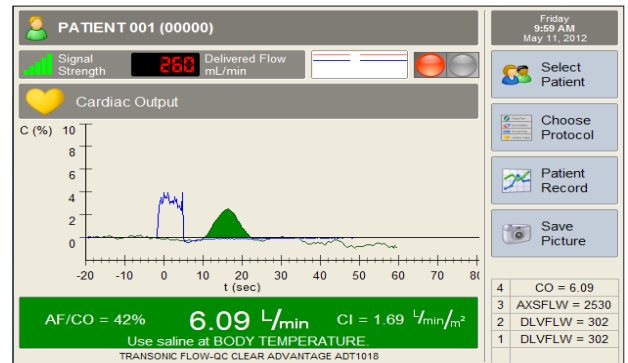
PATIENT 001 (00000)

Friday
9:59 AM
May 11, 2012

Signal Strength

260

Delivered Flow mL/min

Cardiac Output

Select Patient

Choose Protocol

Patient Record

Save Picture

C (%)

10
8
6
4
2
0

-20 -10 0 10 20 30 40 50 60 70 80

t (sec)

| 4 | CO = 6.09 |
|---|---|
| 3 | AXSFLW = 2530 |
| 2 | DLVFLW = 302 |
| 1 | DLVFLW = 302 |

AF/CO = 42%

6.09 L/min

CI = 1.69 $^{L}/_{min}/_{m^2}$

Use saline at BODY TEMPERATURE.

TRANSONIC FLOW-QC CLEAR ADVANTAGE ADT1018